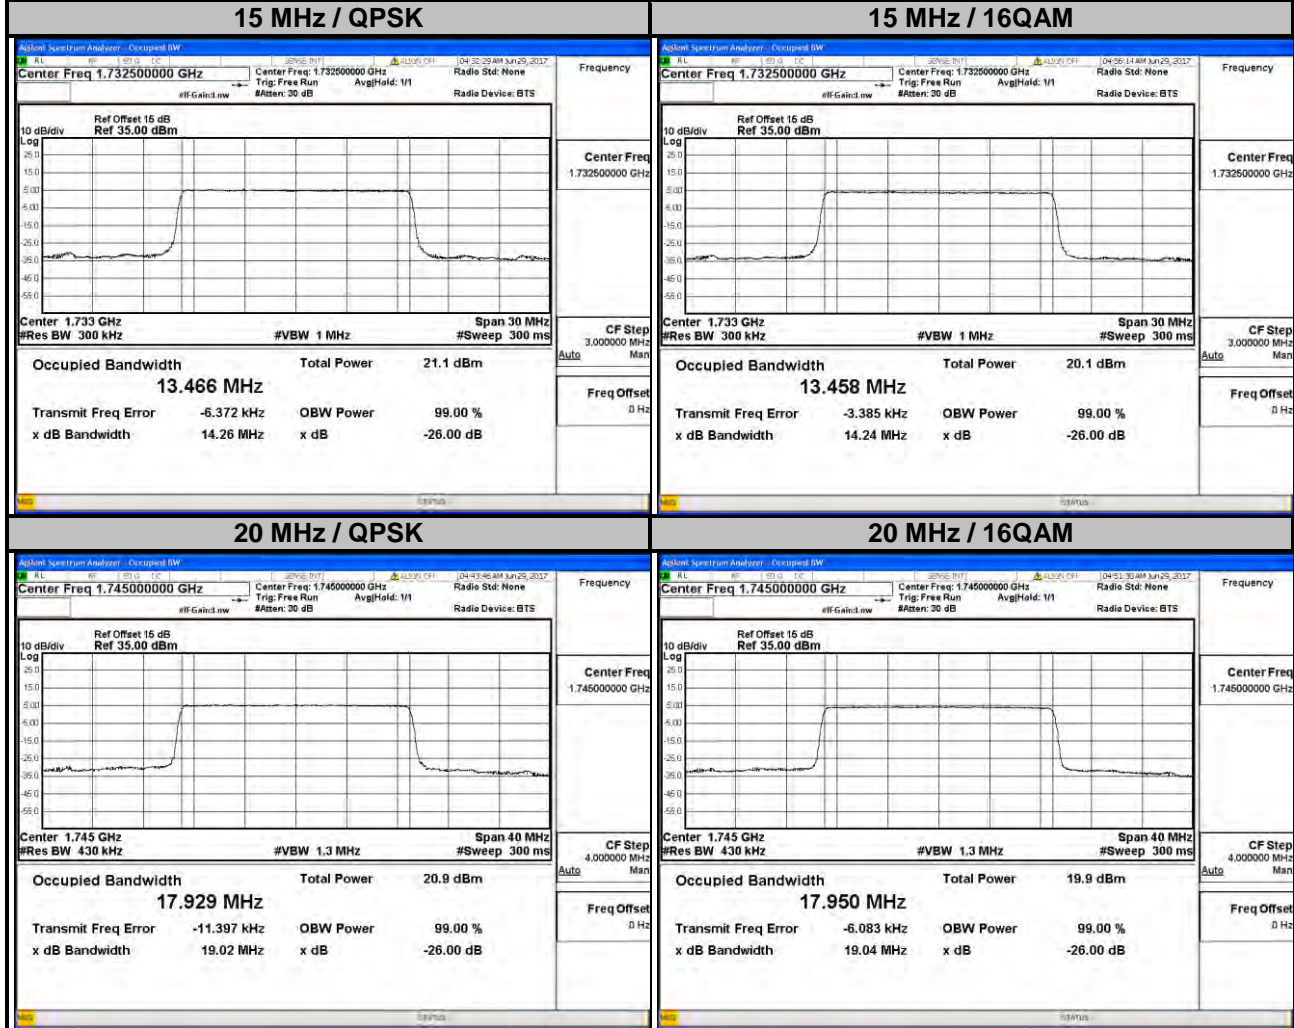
15 MHz / QPSK

Agilent Spectrum Analyzer - Occupied BW
RL RF 50 Ω DC SENSE:INT ALIGN OFF 04:32:29 AM Jun 29, 2017
Center Freq 1.732500000 GHz
Center Freq: 1.732500000 GHz Trig: Free Run Avg|Hold: 1/1 #IFGain:Low #Atten: 30 dB
Radio Std: None
Radio Device: BTS
Frequency
Ref Offset 16 dB
10 dB/div Ref 35.00 dBm
Log
25.0
15.0
5.00
-5.00
-15.0
-25.0
-35.0
-45.0
-55.0
Center 1.733 GHz
#Res BW 300 kHz
#VBW 1 MHz
Span 30 MHz
#Sweep 300 ms
Center Freq
1.732500000 GHz
CF Step
3.000000 MHz
Auto Man
Freq Offset
0 Hz
Occupied Bandwidth
13.466 MHz
Total Power 21.1 dBm
Transmit Freq Error -6.372 kHz
OBW Power 99.00 %
x dB Bandwidth 14.26 MHz
x dB -26.00 dB
MSG STATUS

15 MHz / 16QAM

Agilent Spectrum Analyzer - Occupied BW
RL RF 50 Ω DC SENSE:INT ALIGN OFF 04:56:14 AM Jun 29, 2017
Center Freq 1.732500000 GHz
Center Freq: 1.732500000 GHz Trig: Free Run Avg|Hold: 1/1 #IFGain:Low #Atten: 30 dB
Radio Std: None
Radio Device: BTS
Frequency
Ref Offset 16 dB
10 dB/div Ref 35.00 dBm
Log
25.0
15.0
5.00
-5.00
-15.0
-25.0
-35.0
-45.0
-55.0
Center 1.733 GHz
#Res BW 300 kHz
#VBW 1 MHz
Span 30 MHz
#Sweep 300 ms
Center Freq
1.732500000 GHz
CF Step
3.000000 MHz
Auto Man
Freq Offset
0 Hz
Occupied Bandwidth
13.458 MHz
Total Power 20.1 dBm
Transmit Freq Error -3.385 kHz
OBW Power 99.00 %
x dB Bandwidth 14.24 MHz
x dB -26.00 dB
MSG STATUS

20 MHz / QPSK

Agilent Spectrum Analyzer - Occupied BW
RL RF 50 Ω DC SENSE:INT ALIGN OFF 04:43:46 AM Jun 29, 2017
Center Freq 1.745000000 GHz
Center Freq: 1.745000000 GHz Trig: Free Run Avg|Hold: 1/1 #IFGain:Low #Atten: 30 dB
Radio Std: None
Radio Device: BTS
Frequency
Ref Offset 16 dB
10 dB/div Ref 35.00 dBm
Log
25.0
15.0
5.00
-5.00
-15.0
-25.0
-35.0
-45.0
-55.0
Center 1.745 GHz
#Res BW 430 kHz
#VBW 1.3 MHz
Span 40 MHz
#Sweep 300 ms
Center Freq
1.745000000 GHz
CF Step
4.000000 MHz
Auto Man
Freq Offset
0 Hz
Occupied Bandwidth
17.929 MHz
Total Power 20.9 dBm
Transmit Freq Error -11.397 kHz
OBW Power 99.00 %
x dB Bandwidth 19.02 MHz
x dB -26.00 dB
MSG STATUS

20 MHz / 16QAM

Agilent Spectrum Analyzer - Occupied BW
RL RF 50 Ω DC SENSE:INT ALIGN OFF 04:51:30 AM Jun 29, 2017
Center Freq 1.745000000 GHz
Center Freq: 1.745000000 GHz Trig: Free Run Avg|Hold: 1/1 #IFGain:Low #Atten: 30 dB
Radio Std: None
Radio Device: BTS
Frequency
Ref Offset 16 dB
10 dB/div Ref 35.00 dBm
Log
25.0
15.0
5.00
-5.00
-15.0
-25.0
-35.0
-45.0
-55.0
Center 1.745 GHz
#Res BW 430 kHz
#VBW 1.3 MHz
Span 40 MHz
#Sweep 300 ms
Center Freq
1.745000000 GHz
CF Step
4.000000 MHz
Auto Man
Freq Offset
0 Hz
Occupied Bandwidth
17.950 MHz
Total Power 19.9 dBm
Transmit Freq Error -6.083 kHz
OBW Power 99.00 %
x dB Bandwidth 19.04 MHz
x dB -26.00 dB
MSG STATUS